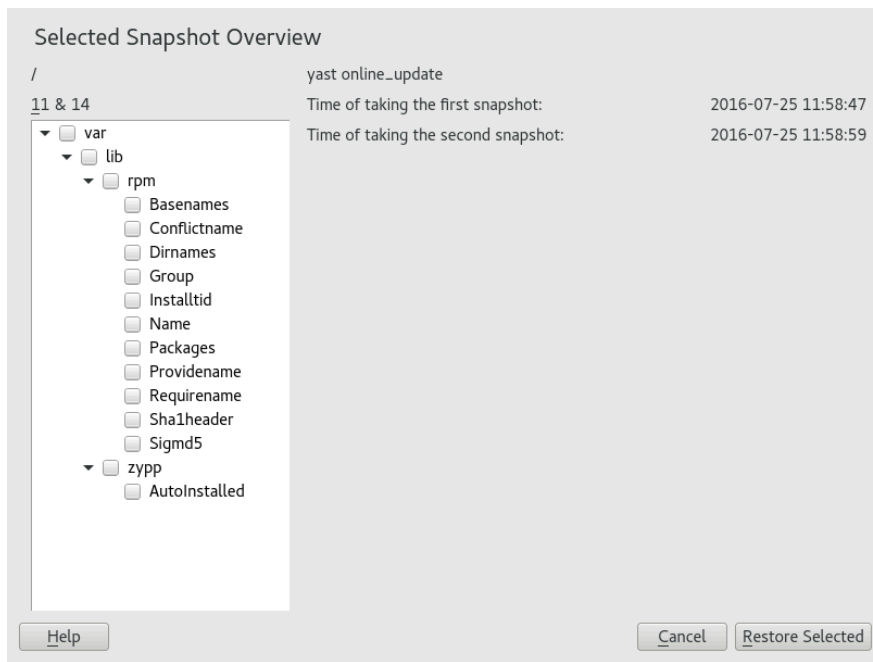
Selected Snapshot Overview

/

yast online_update

11 & 14

Time of taking the first snapshot: 2016-07-25 11:58:47

Time of taking the second snapshot: 2016-07-25 11:58:59

var
lib
rpm
Basenames
Conflictname
Dirnames
Group
Installtid
Name
Packages
Providename
Requirename
Sha1header
Sigmd5
zypp
AutoInstalled

Help

Cancel

Restore Selected